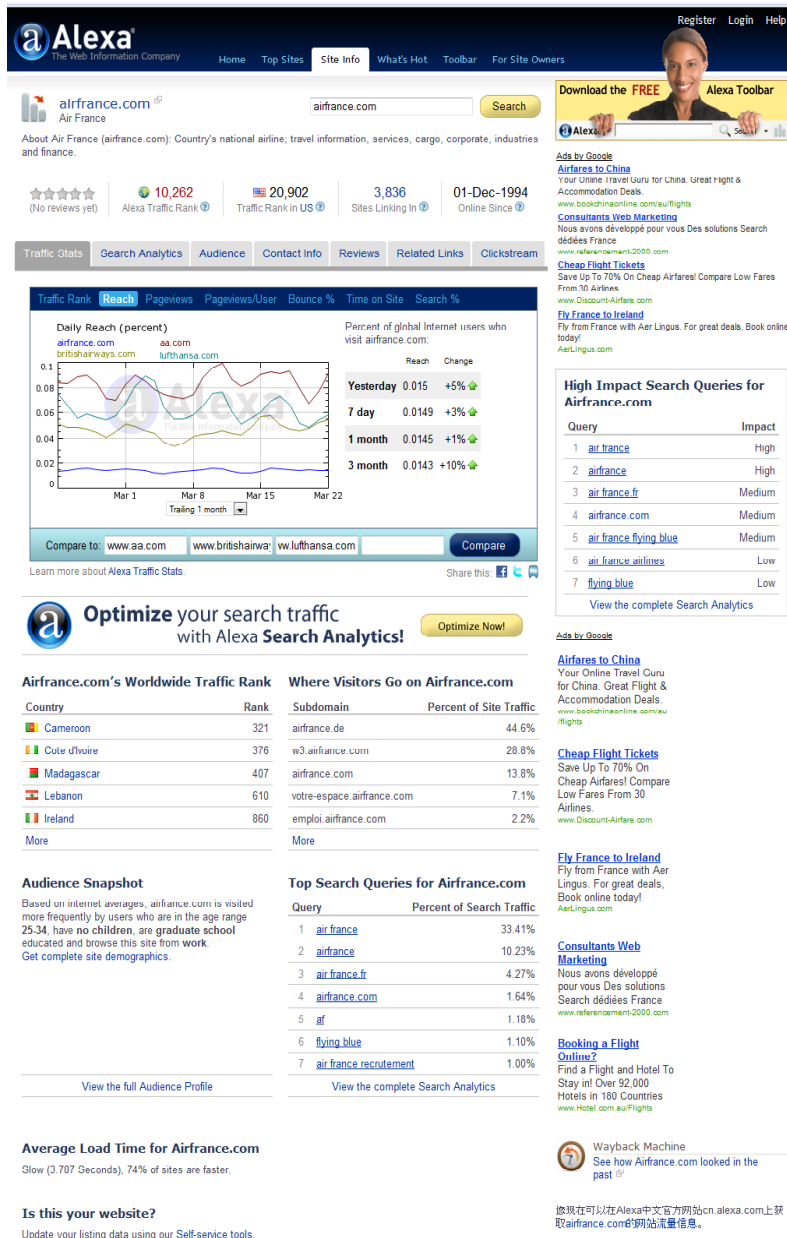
Alexa
The Web Information Company

Register Login Help

Home Top Sites Site Info What's Hot Toolbar For Site Owners

airfrance.com
Air France

airfrance.com Search

About Air France (airfrance.com): Country's national airline; travel information, services, cargo, corporate, industries and finance.

(No reviews yet)
10,262 Alexa Traffic Rank
20,902 Traffic Rank in US
3,836 Sites Linking In
01-Dec-1994 Online Since

Traffic Stats | Search Analytics | Audience | Contact Info | Reviews | Related Links | Clickstream

Traffic Rank | Reach | Pageviews | Pageviews/User | Bounce % | Time on Site | Search %

Daily Reach (percent)
airfrance.com aa.com
britishairways.com lufthansa.com

0.1
0.08
0.06
0.04
0.02
0
Mar 1 Mar 8 Mar 15 Mar 22
Trailing 1 month

Percent of global Internet users who visit airfrance.com:

| | Reach | Change |
|---|---|---|
| Yesterday | 0.015 | +5% |
| 7 day | 0.0149 | +3% |
| 1 month | 0.0145 | +1% |
| 3 month | 0.0143 | +10% |

Compare to: www.aa.com www.britishairwa vw.lufthansa.com Compare

Learn more about Alexa Traffic Stats.
Share this:

Optimize your search traffic with Alexa Search Analytics! Optimize Now!

Airfrance.com's Worldwide Traffic Rank

| Country | Rank |
|---|---|
| Cameroon | 321 |
| Cote d'Ivoire | 376 |
| Madagascar | 407 |
| Lebanon | 610 |
| Ireland | 860 |

More

Where Visitors Go on Airfrance.com

| Subdomain | Percent of Site Traffic |
|---|---|
| airfrance.de | 44.6% |
| w3.airfrance.com | 28.8% |
| airfrance.com | 13.8% |
| votre-espace.airfrance.com | 7.1% |
| emploi.airfrance.com | 2.2% |

More

Audience Snapshot
Based on internet averages, airfrance.com is visited more frequently by users who are in the age range 25-34, have no children, are graduate school educated and browse this site from work.
Get complete site demographics.

View the full Audience Profile

Top Search Queries for Airfrance.com

| | Query | Percent of Search Traffic |
|---|---|---|
| 1 | air france | 33.41% |
| 2 | airfrance | 10.23% |
| 3 | air france.fr | 4.27% |
| 4 | airfrance.com | 1.64% |
| 5 | af | 1.18% |
| 6 | flying blue | 1.10% |
| 7 | air france recrutement | 1.00% |

View the complete Search Analytics

Average Load Time for Airfrance.com
Slow (3.707 Seconds), 74% of sites are faster.

Is this your website?
Update your listing data using our Self-service tools.

Download the FREE Alexa Toolbar
Alexa Search

Ads by Google
Airfares to China
Your Online Travel Guru for China. Great Flight & Accommodation Deals.
www.bookchinaonline.com/au/flights
Consultants Web Marketing
Nous avons développé pour vous Des solutions Search dédiées France
www.referencement-2000.com
Cheap Flight Tickets
Save Up To 70% On Cheap Airfares! Compare Low Fares From 30 Airlines
www.Discount-Airfare.com
Fly France to Ireland
Fly from France with Aer Lingus. For great deals, Book online today!
AerLingus.com

High Impact Search Queries for Airfrance.com

| | Query | Impact |
|---|---|---|
| 1 | air france | High |
| 2 | airfrance | High |
| 3 | air france.fr | Medium |
| 4 | airfrance.com | Medium |
| 5 | air france flying blue | Medium |
| 6 | air france airlines | Low |
| 7 | flying blue | Low |

View the complete Search Analytics

Ads by Google
Airfares to China
Your Online Travel Guru for China. Great Flight & Accommodation Deals.
www.bookchinaonline.com/au/flights
Cheap Flight Tickets
Save Up To 70% On Cheap Airfares! Compare Low Fares From 30 Airlines.
www.Discount-Airfare.com
Fly France to Ireland
Fly from France with Aer Lingus. For great deals, Book online today!
AerLingus.com
Consultants Web Marketing
Nous avons développé pour vous Des solutions Search dédiées France
www.referencement-2000.com
Booking a Flight Online?
Find a Flight and Hotel To Stay in! Over 92,000 Hotels in 180 Countries
www.Hotel.com.au/Flights

Wayback Machine
See how Airfrance.com looked in the past

您现在可以在Alexa中文官方网站cn.alexa.com上获取airfrance.com的网站流量信息。